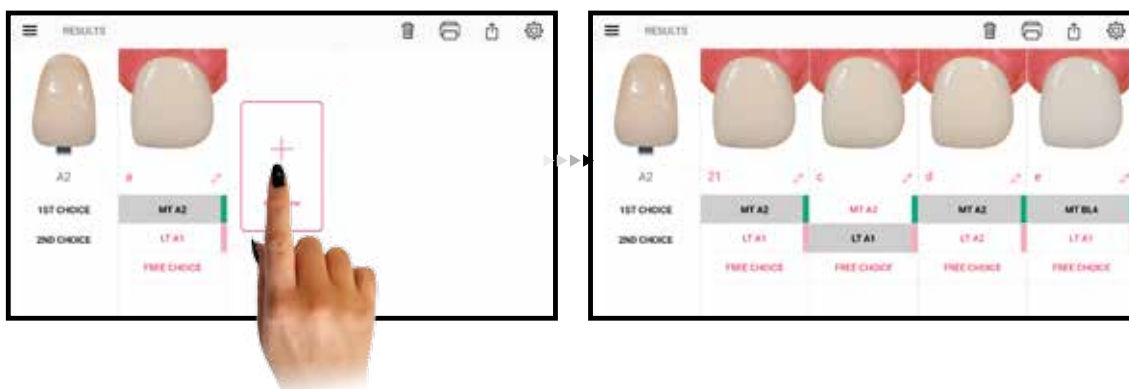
RESULTS

A2

a

1ST CHOICE

2ND CHOICE

MT A2

LT A1

FREE CHOICE

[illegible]

RESULTS

A2

21

c

d

e

1ST CHOICE

2ND CHOICE

MT A2

LT A1

FREE CHOICE

MT A2

LT A1

FREE CHOICE

MT A2

LT A2

FREE CHOICE

MT BLA

LT A1

FREE CHOICE